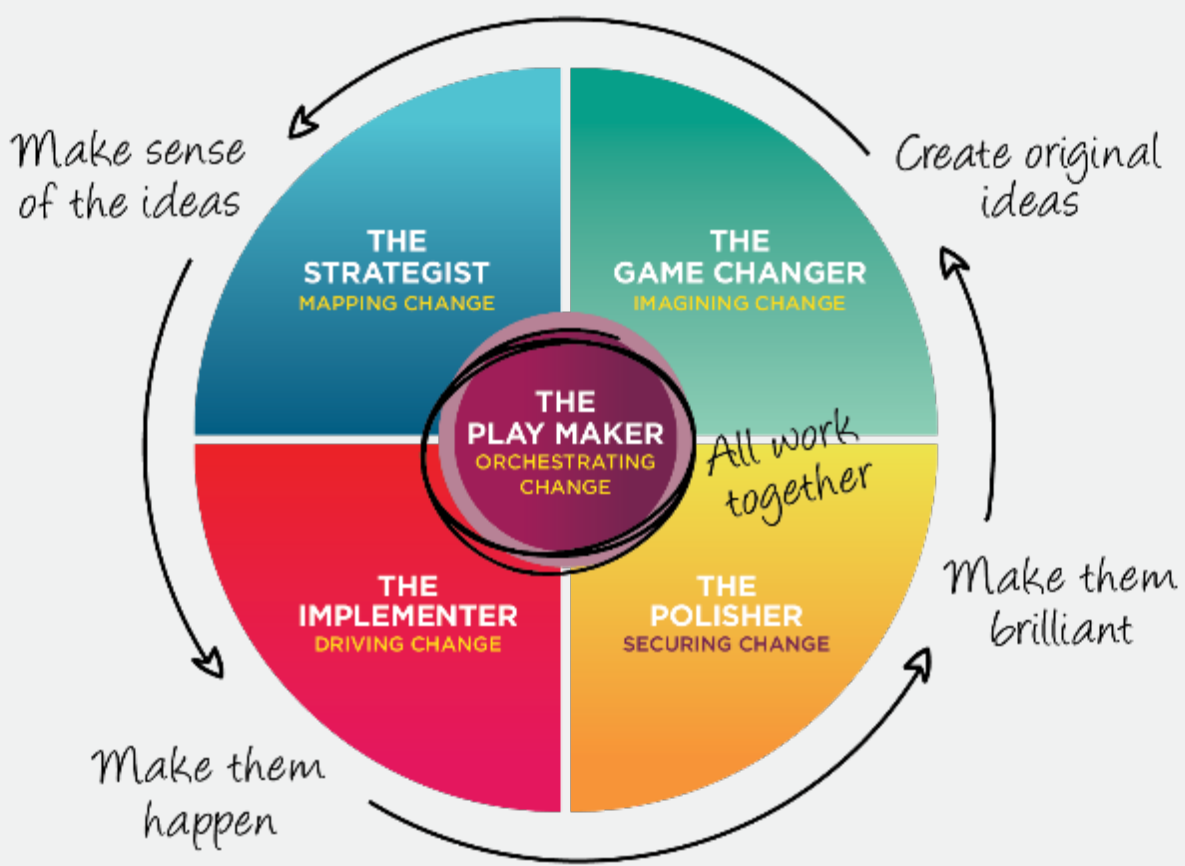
Make sense of the ideas

Create original ideas

THE STRATEGIST
MAPPING CHANGE

THE GAME CHANGER
IMAGINING CHANGE

THE PLAY MAKER
ORCHESTRATING CHANGE

All work together

THE IMPLEMENTER
DRIVING CHANGE

THE POLISHER
SECURING CHANGE

Make them brilliant

Make them happen